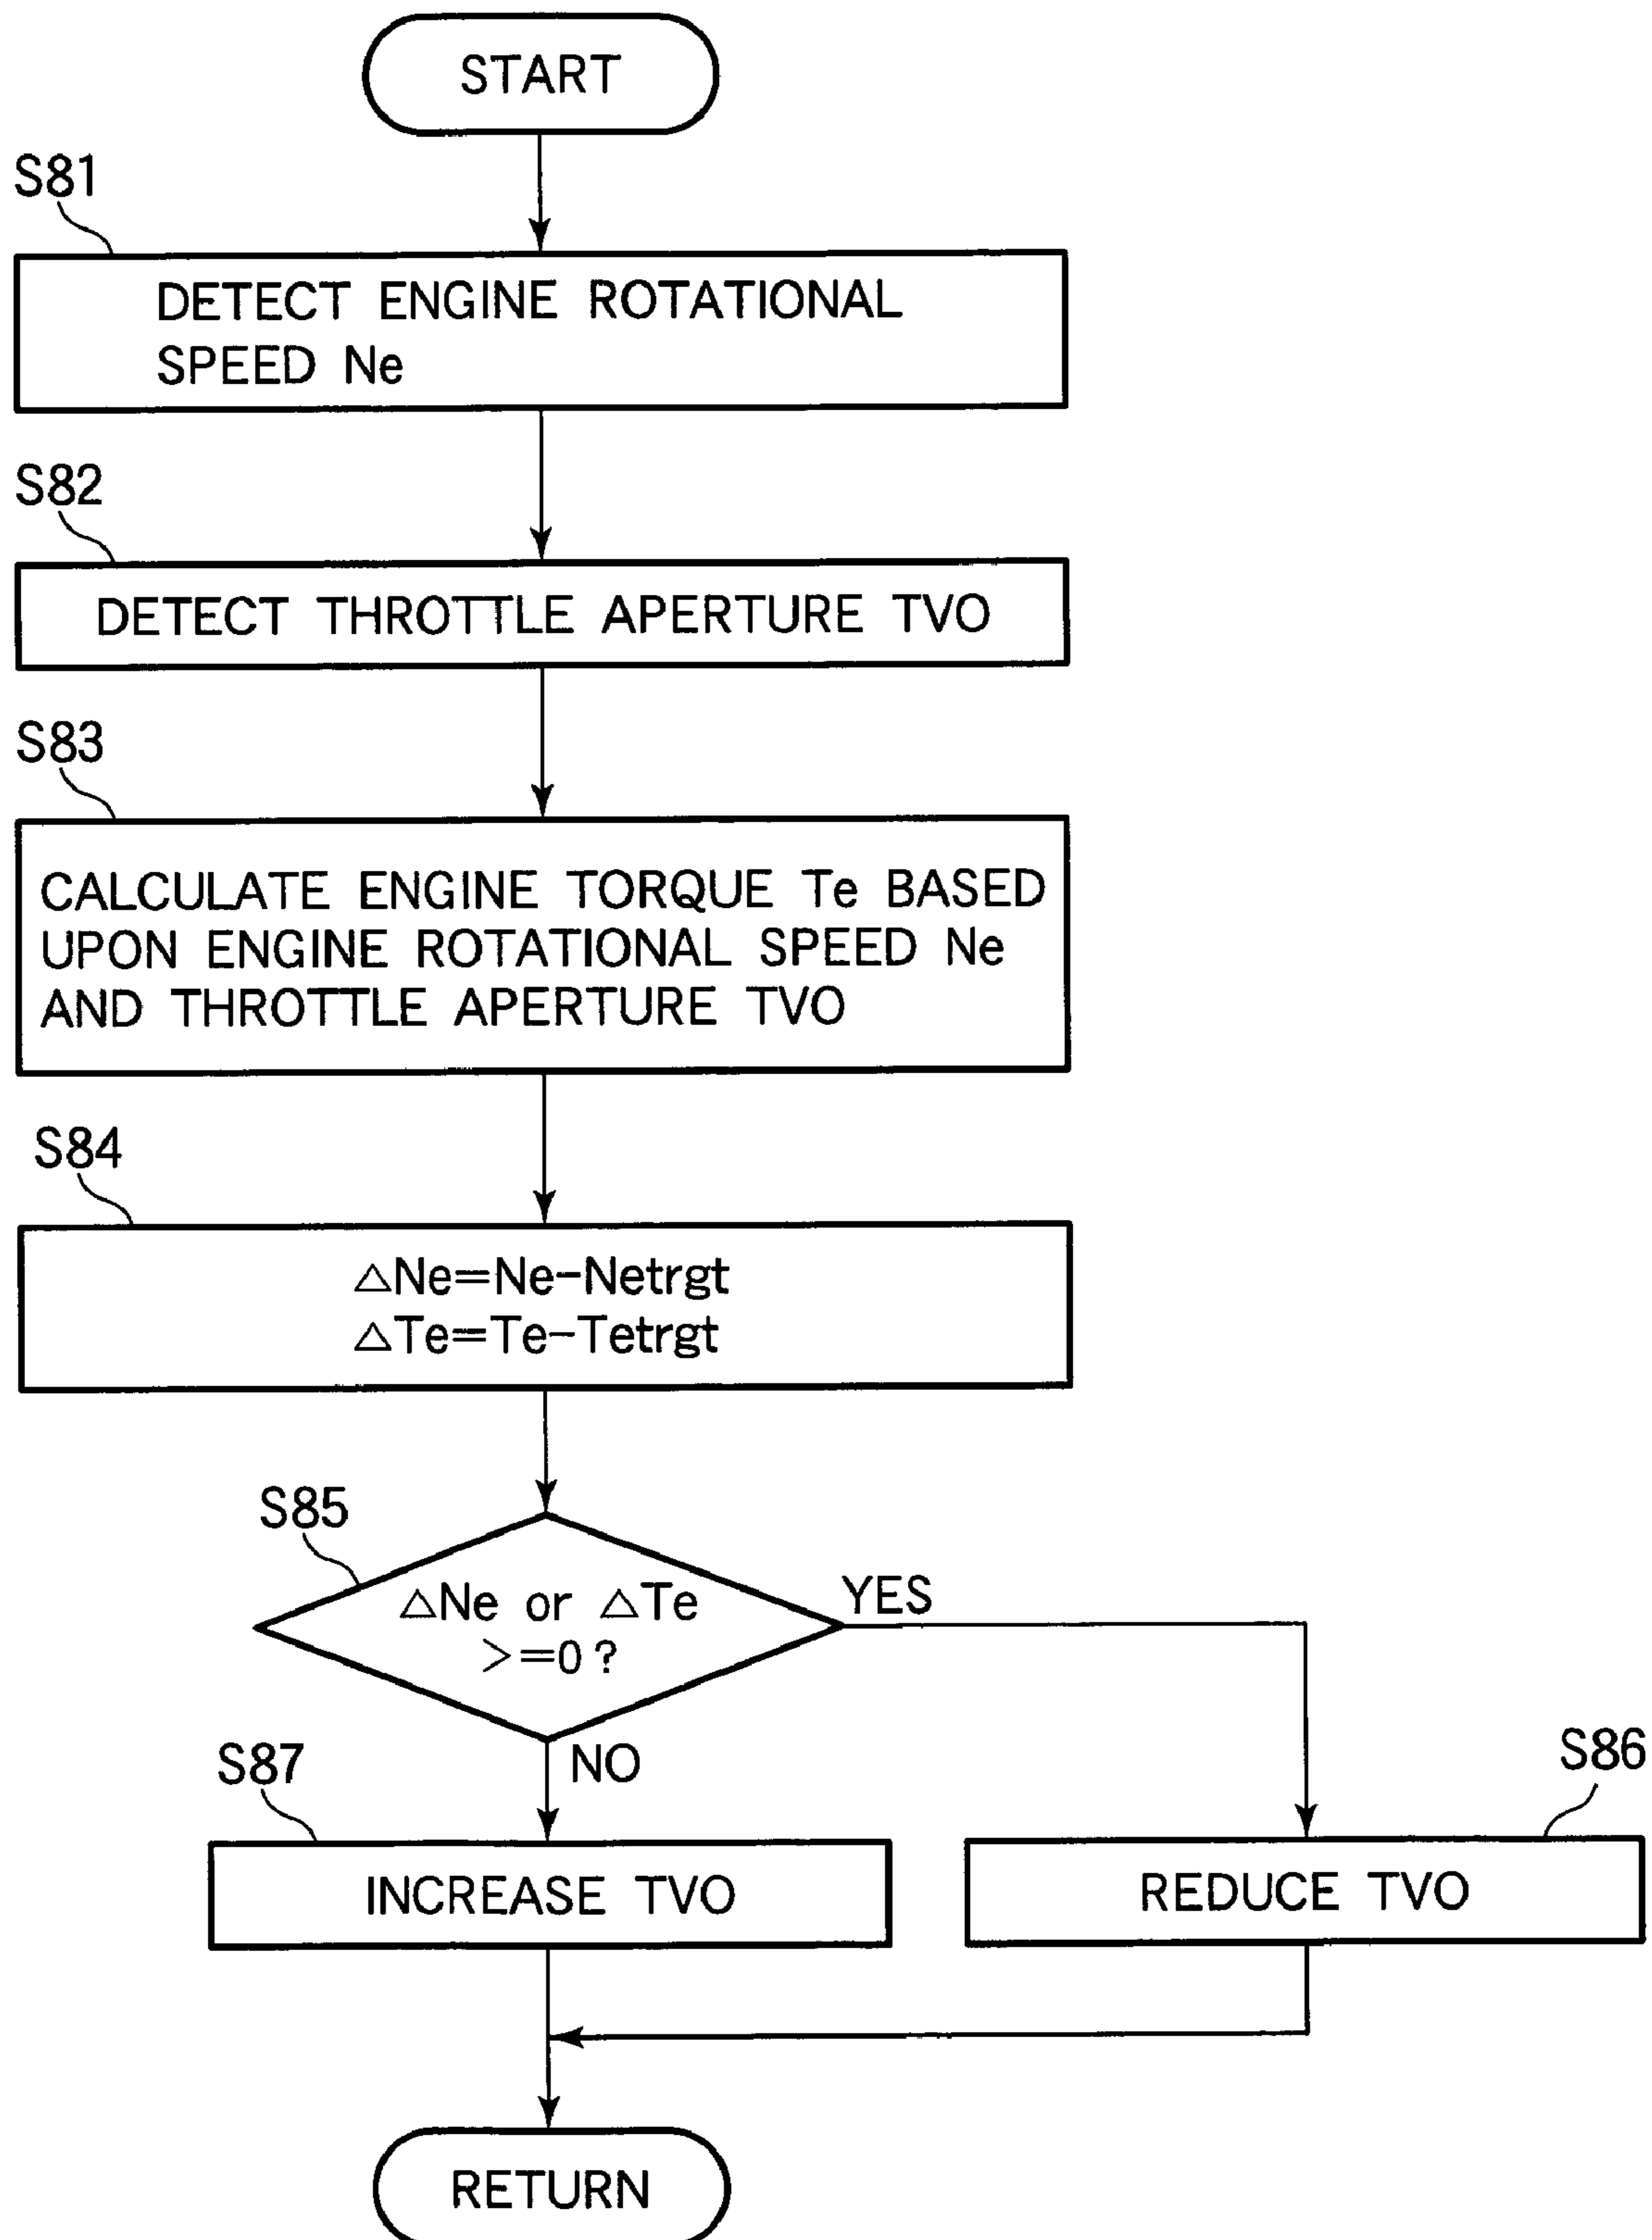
START

S81

DETECT ENGINE ROTATIONAL SPEED Ne

S82

DETECT THROTTLE APERTURE TVO

S83

CALCULATE ENGINE TORQUE Te BASED UPON ENGINE ROTATIONAL SPEED Ne AND THROTTLE APERTURE TVO

S84

$\triangle$Ne=Ne−Netrgt
$\triangle$Te=Te−Tetrgt

S85

$\triangle$Ne or $\triangle$Te >=0 ?

YES

NO

S87

INCREASE TVO

S86

REDUCE TVO

RETURN